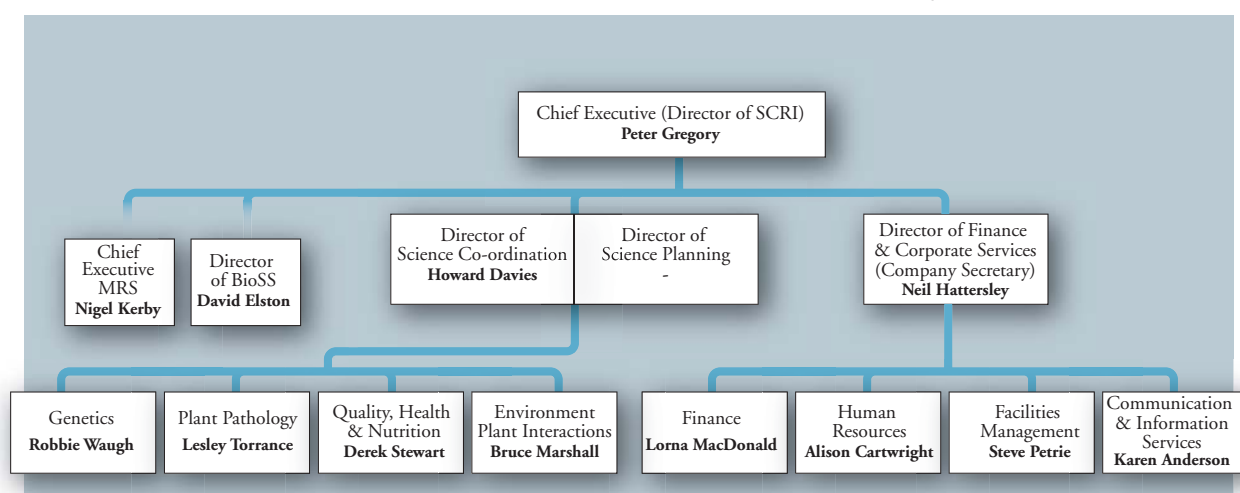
Chief Executive (Director of SCRI)
**Peter Gregory**

Chief Executive MRS
**Nigel Kerby**

Director of BioSS
**David Elston**

Director of Science Co-ordination
**Howard Davies**

Director of Science Planning
-

Director of Finance & Corporate Services (Company Secretary)
**Neil Hattersley**

Genetics
**Robbie Waugh**

Plant Pathology
**Lesley Torrance**

Quality, Health & Nutrition
**Derek Stewart**

Environment Plant Interactions
**Bruce Marshall**

Finance
**Lorna MacDonald**

Human Resources
**Alison Cartwright**

Facilities Management
**Steve Petrie**

Communication & Information Services
**Karen Anderson**